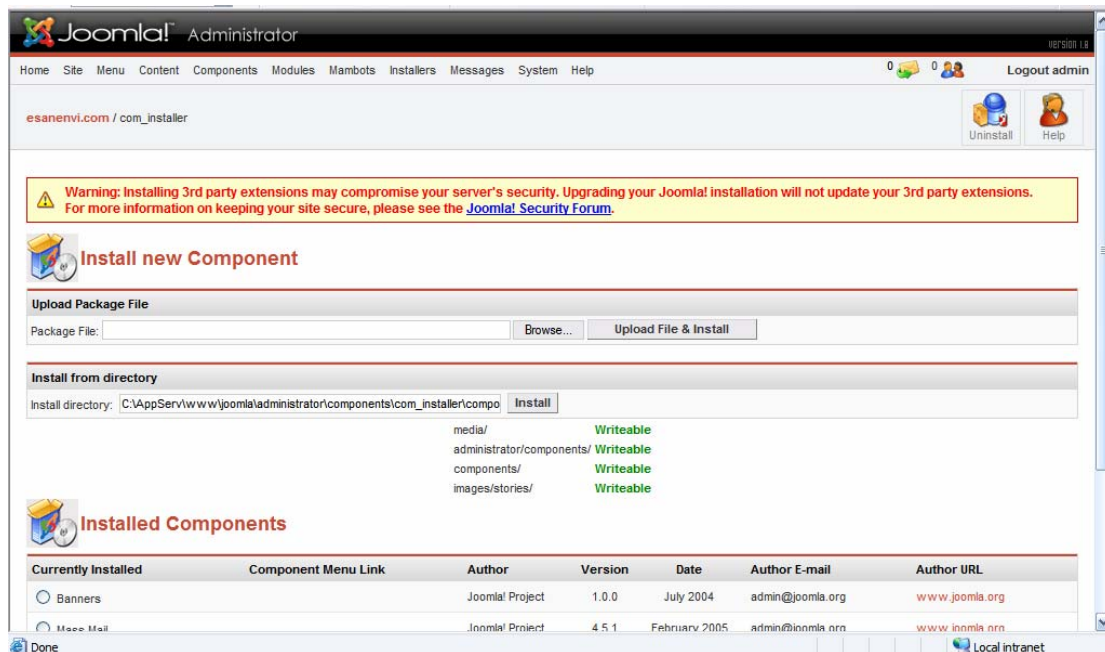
Joomla! Administrator

Version 1.0

Home Site Menu Content Components Modules Mambots Installers Messages System Help

0 0 Logout admin

esanenvi.com / com_installer

Uninstall Help

Warning: Installing 3rd party extensions may compromise your server's security. Upgrading your Joomla! installation will not update your 3rd party extensions. For more information on keeping your site secure, please see the Joomla! Security Forum.

Install new Component

Upload Package File

Package File: Browse... Upload File & Install

Install from directory

Install directory: C:\AppServ\www\joomla\administrator\components\com_installer\compo Install

media/ Writeable
administrator/components/ Writeable
components/ Writeable
images/stories/ Writeable

Installed Components

| Currently Installed | Component Menu Link | Author | Version | Date | Author E-mail | Author URL |
|---|---|---|---|---|---|---|
| Banners | | Joomla! Project | 1.0.0 | July 2004 | admin@joomla.org | www.joomla.org |
| Mass Mail | | Joomla! Project | 4.5.1 | February 2005 | admin@joomla.org | www.joomla.org |

Done

Local intranet